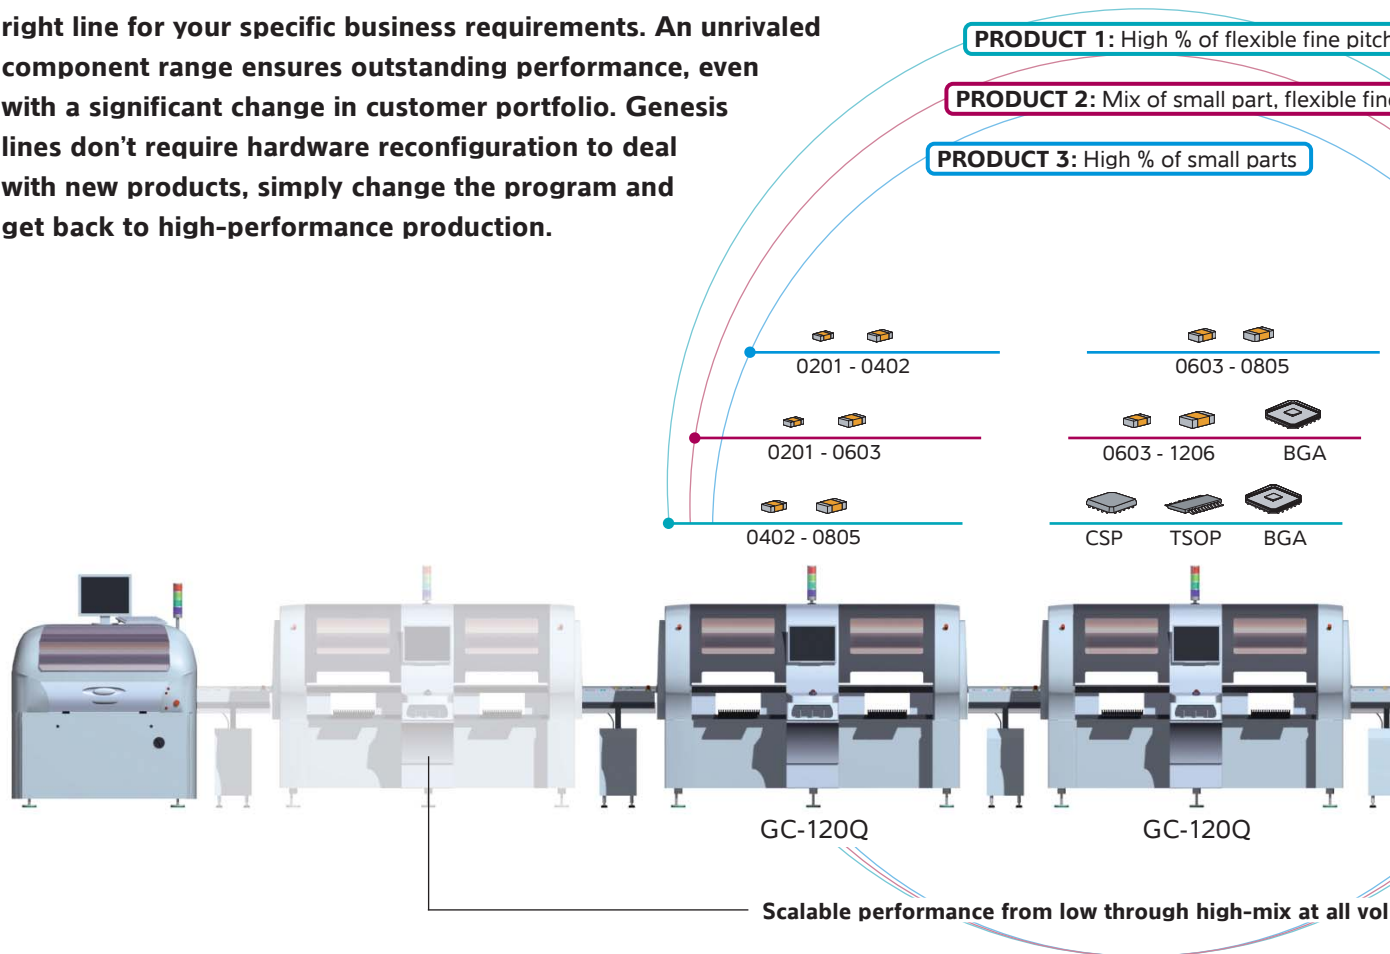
right line for your specific business requirements. An unrivaled component range ensures outstanding performance, even with a significant change in customer portfolio. Genesis lines don't require hardware reconfiguration to deal with new products, simply change the program and get back to high-performance production.

PRODUCT 1: High % of flexible fine pitch

PRODUCT 2: Mix of small part, flexible fin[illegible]

PRODUCT 3: High % of small parts

0201 - 0402

0603 - 0805

0201 - 0603

0603 - 1206

BGA

0402 - 0805

CSP

TSOP

BGA

GC-120Q

GC-120Q

Scalable performance from low through high-mix at all vol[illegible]